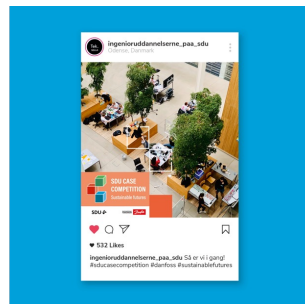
ingenioruddannelserne_paa_sdu
Odense, Danmark

SDU CASE COMPETITION
Sustainable futures

SDU
Danfoss

532 Likes

ingenioruddannelserne_paa_sdu Så er vi i gang! #sducasecompetition #danfoss #sustainablefutures